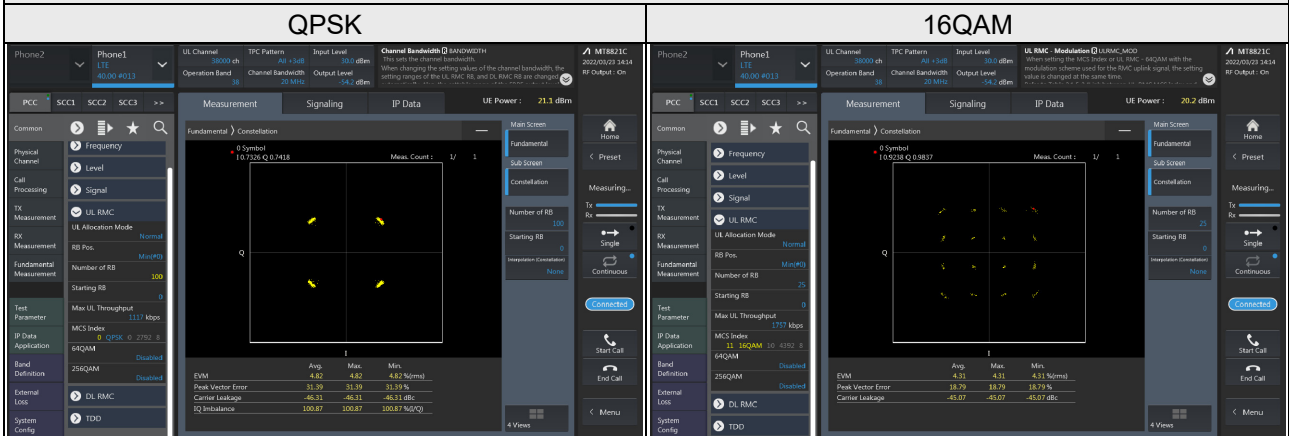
| QPSK | 16QAM |
|---|---|

Phone2
Phone1
LTE
40.00 #013
UL Channel 38000 ch
TPC Pattern All +3dB
Input Level 30.0 dBm
Operation Band 38
Channel Bandwidth 20 MHz
Output Level -54.2 dBm
Channel Bandwidth BANDWIDTH
This sets the channel bandwidth.
When changing the setting values of the channel bandwidth, the setting ranges of the UL RMC RB, and DL RMC RB are changed
MT8821C
2022/03/23 14:14
RF Output : On
PCC SCC1 SCC2 SCC3 >>
Measurement Signaling IP Data
UE Power : 21.1 dBm
Common
Physical Channel
Call Processing
TX Measurement
RX Measurement
Fundamental Measurement
Test Parameter
IP Data Application
Band Definition
External Loss
System Config
Frequency
Level
Signal
UL RMC
UL Allocation Mode Normal
RB Pos. Min(#0)
Number of RB 100
Starting RB
Max UL Throughput 1117 kbps
MCS Index 0 QPSK 0 2792 8
64QAM Disabled
256QAM Disabled
DL RMC
TDD
Fundamental 〉 Constellation
0 Symbol
I 0.7326 Q 0.7418
Meas. Count : 1/ 1
Q
I
| | Avg. | Max. | Min. |
|---|---|---|---|
| EVM | 4.82 | 4.82 | 4.82 %(rms) |
| Peak Vector Error | 31.39 | 31.39 | 31.39 % |
| Carrier Leakage | -46.31 | -46.31 | -46.31 dBc |
| IQ Imbalance | 100.87 | 100.87 | 100.87 %(I/Q) |
Main Screen
Fundamental
Sub Screen
Constellation
Number of RB 100
Starting RB 0
Interpolation (Constellation) None
4 Views
Home
Preset
Measuring...
Tx
Rx
Single
Continuous
Connected
Start Call
End Call
Menu

Phone2
Phone1
LTE
40.00 #013
UL Channel 38000 ch
TPC Pattern All +3dB
Input Level 30.0 dBm
Operation Band 38
Channel Bandwidth 20 MHz
Output Level -54.2 dBm
UL RMC - Modulation ULRMC_MOD
When setting the MCS Index or UL RMC - 64QAM with the modulation scheme used for the RMC uplink signal, the setting value is changed at the same time.
MT8821C
2022/03/23 14:14
RF Output : On
PCC SCC1 SCC2 SCC3 >>
Measurement Signaling IP Data
UE Power : 20.2 dBm
Common
Physical Channel
Call Processing
TX Measurement
RX Measurement
Fundamental Measurement
Test Parameter
IP Data Application
Band Definition
External Loss
System Config
Frequency
Level
Signal
UL RMC
UL Allocation Mode Normal
RB Pos. Min(#0)
Number of RB 25
Starting RB 0
Max UL Throughput 1757 kbps
MCS Index 11 16QAM 10 4392 8
64QAM Disabled
256QAM Disabled
DL RMC
TDD
Fundamental 〉 Constellation
0 Symbol
I 0.9238 Q 0.9837
Meas. Count : 1/ 1
Q
I
| | Avg. | Max. | Min. |
|---|---|---|---|
| EVM | 4.31 | 4.31 | 4.31 %(rms) |
| Peak Vector Error | 18.79 | 18.79 | 18.79 % |
| Carrier Leakage | -45.07 | -45.07 | -45.07 dBc |
Main Screen
Fundamental
Sub Screen
Constellation
Number of RB 25
Starting RB 0
Interpolation (Constellation) None
4 Views
Home
Preset
Measuring...
Tx
Rx
Single
Continuous
Connected
Start Call
End Call
Menu